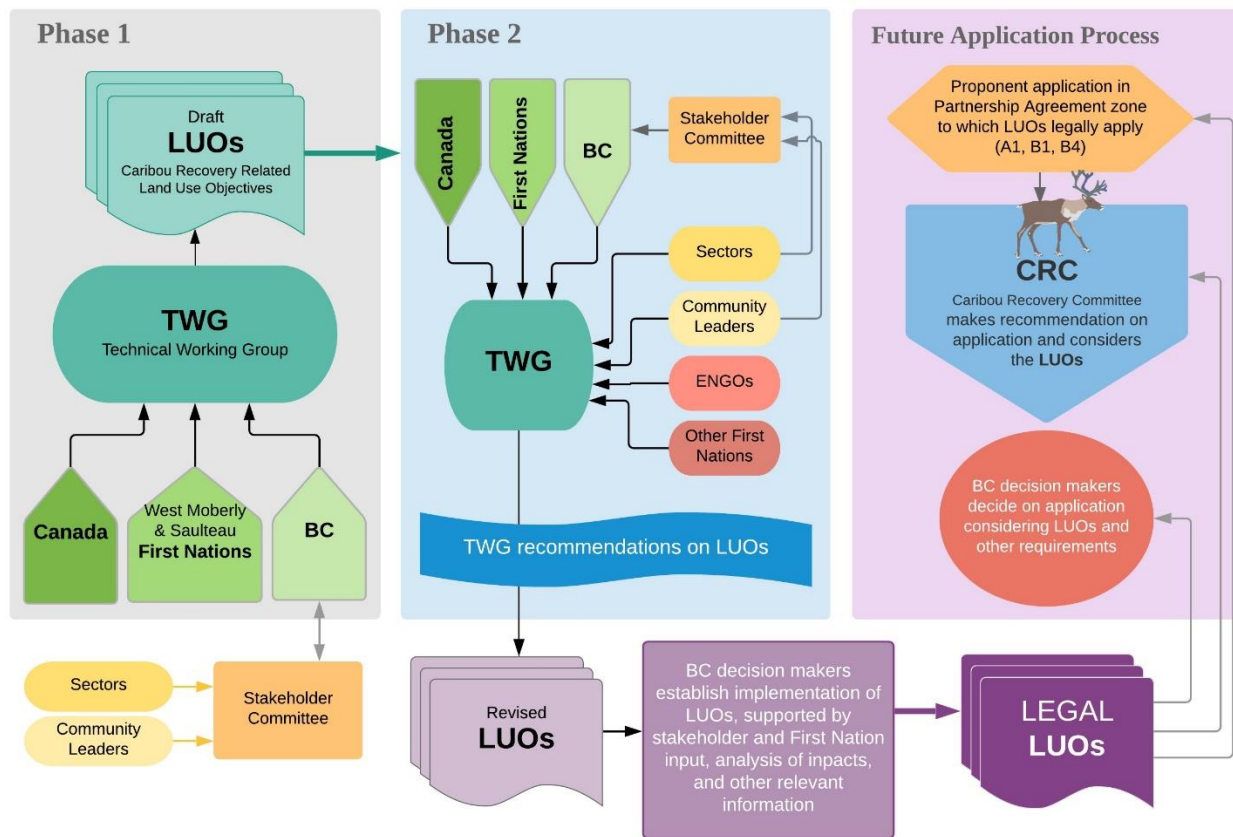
Phase 1

Draft
LUOs
Caribou Recovery Related Land Use Objectives

TWG
Technical Working Group

Canada

West Moberly & Saulteau
First Nations

BC

Sectors

Community Leaders

Stakeholder Committee

Phase 2

Canada

First Nations

BC

Stakeholder Committee

Sectors

Community Leaders

ENGOs

Other First Nations

TWG

TWG recommendations on LUOs

Revised
LUOs

BC decision makers establish implementation of LUOs, supported by stakeholder and First Nation input, analysis of inpacts, and other relevant information

LEGAL
LUOs

Future Application Process

Proponent application in Partnership Agreement zone to which LUOs legally apply (A1, B1, B4)

CRC
Caribou Recovery Committee makes recommendation on application and considers the LUOs

BC decision makers decide on application considering LUOs and other requirements